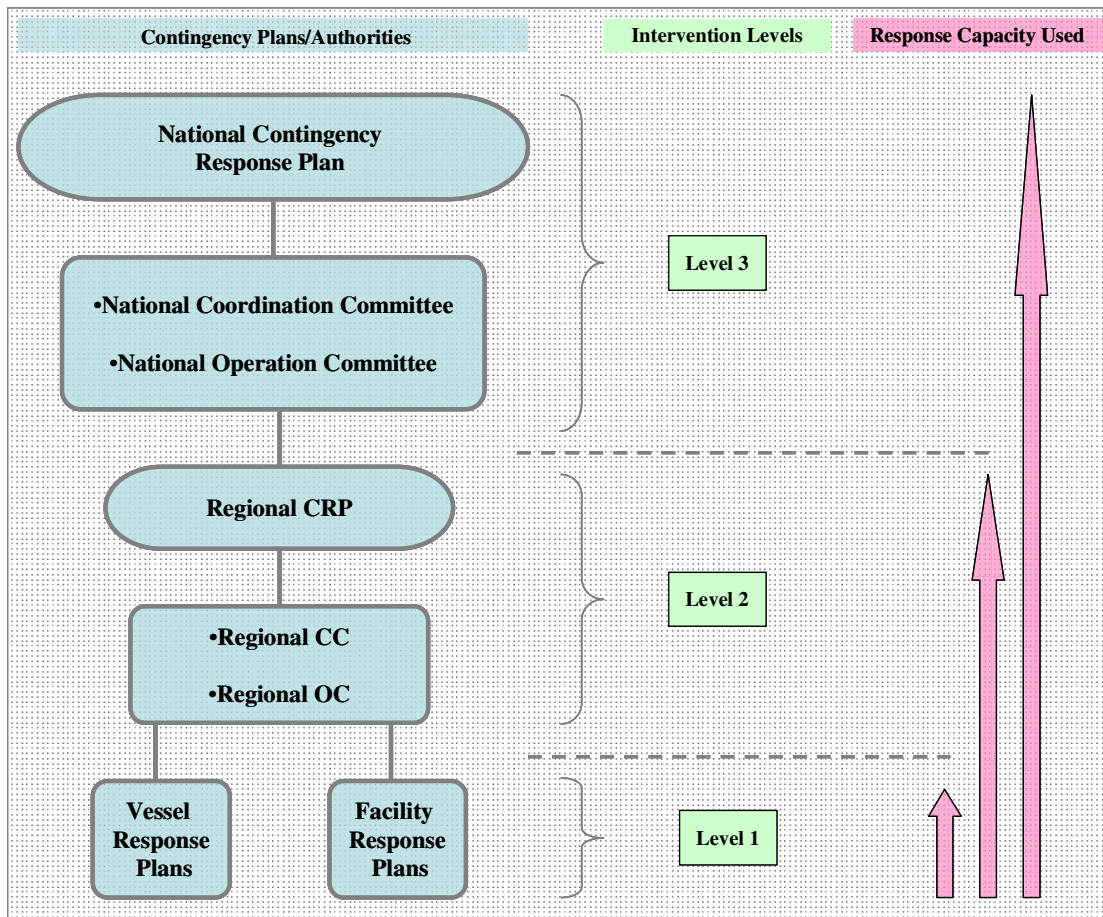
Contingency Plans/Authorities

Intervention Levels

Response Capacity Used

National Contingency Response Plan

•National Coordination Committee

•National Operation Committee

Level 3

Regional CRP

•Regional CC

•Regional OC

Level 2

Vessel Response Plans

Facility Response Plans

Level 1